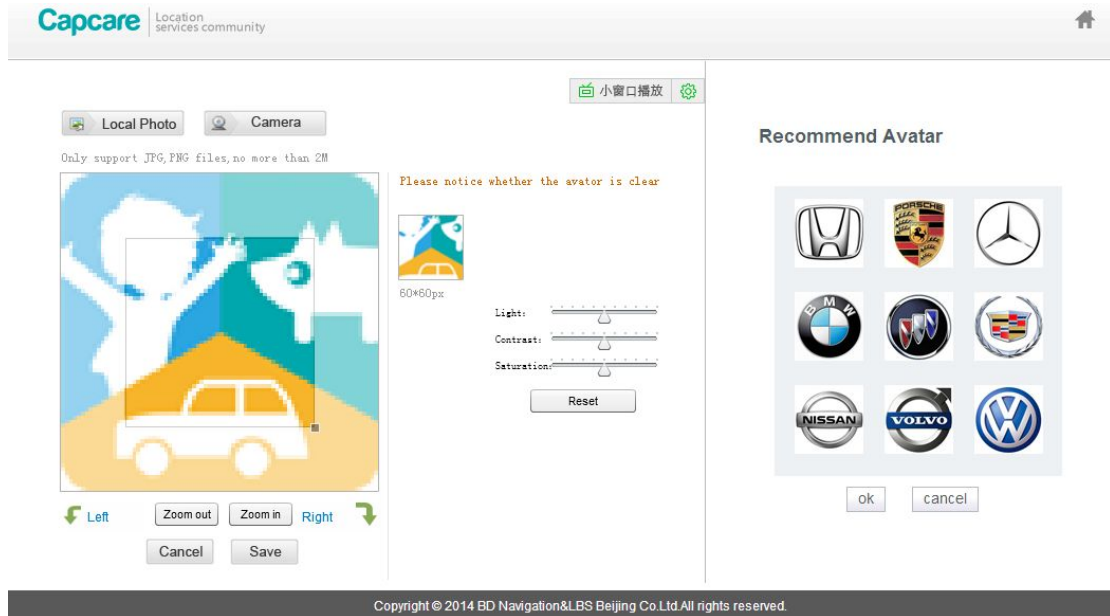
Capcare Location services community

小窗口播放

Local Photo Camera

Only support JPG,PNG files,no more than 2M

Please notice whether the avator is clear

60*60px

Light:
Contrast:
Saturation:

Reset

Left Zoom out Zoom in Right

Cancel Save

Recommend Avatar

PORSCHE

BMW

NISSAN

VOLVO

ok cancel

Copyright © 2014 BD Navigation&LBS Beijing Co.Ltd.All rights reserved.